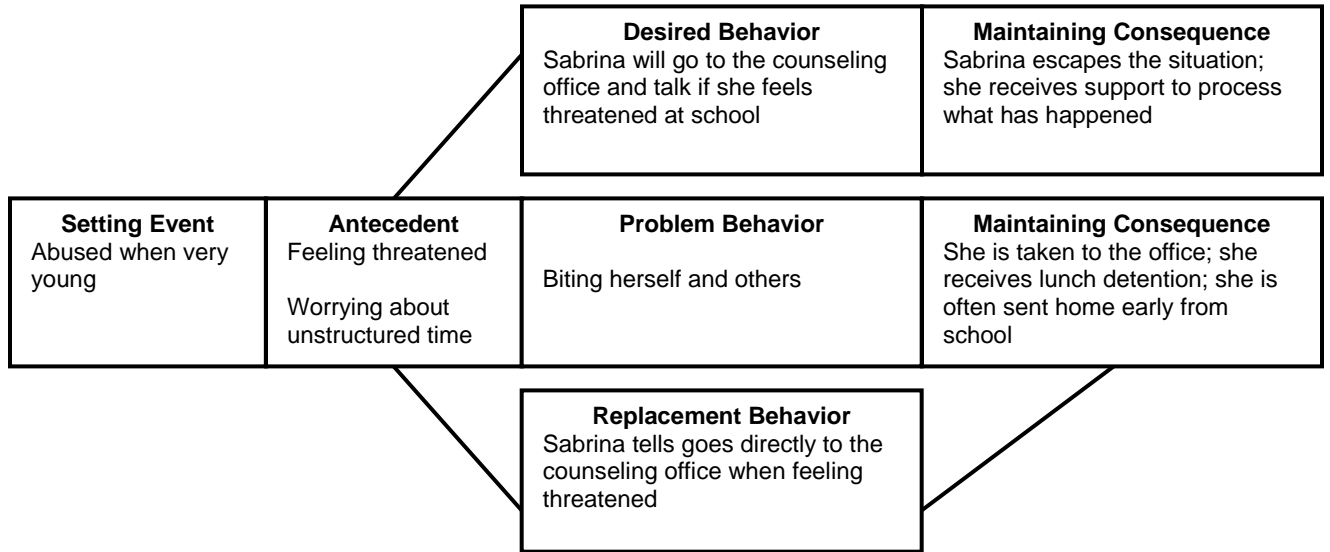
**Desired Behavior**
Sabrina will go to the counseling office and talk if she feels threatened at school

**Maintaining Consequence**
Sabrina escapes the situation; she receives support to process what has happened

**Setting Event**
Abused when very young

**Antecedent**
Feeling threatened

Worrying about unstructured time

**Problem Behavior**

Biting herself and others

**Maintaining Consequence**
She is taken to the office; she receives lunch detention; she is often sent home early from school

**Replacement Behavior**
Sabrina tells goes directly to the counseling office when feeling threatened